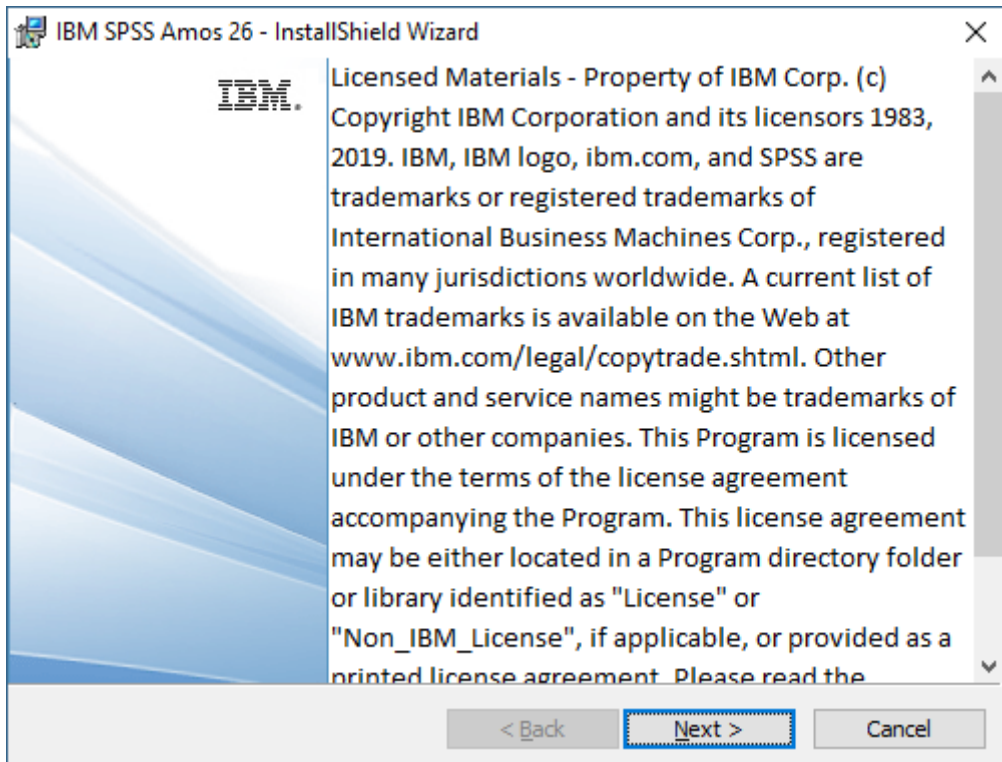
IBM SPSS Amos 26 - InstallShield Wizard

×

IBM.

Licensed Materials - Property of IBM Corp. (c) Copyright IBM Corporation and its licensors 1983, 2019. IBM, IBM logo, ibm.com, and SPSS are trademarks or registered trademarks of International Business Machines Corp., registered in many jurisdictions worldwide. A current list of IBM trademarks is available on the Web at www.ibm.com/legal/copytrade.shtml. Other product and service names might be trademarks of IBM or other companies. This Program is licensed under the terms of the license agreement accompanying the Program. This license agreement may be either located in a Program directory folder or library identified as "License" or "Non_IBM_License", if applicable, or provided as a printed license agreement. Please read the

< Back

Next >

Cancel